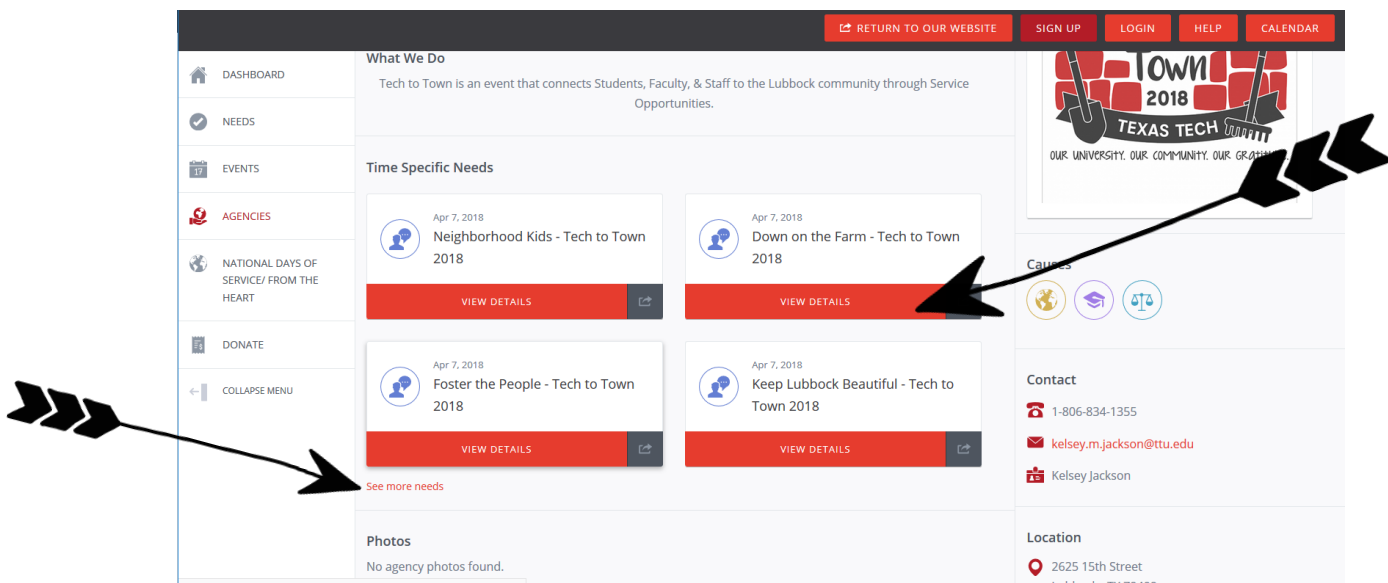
RETURN TO OUR WEBSITE SIGN UP LOGIN HELP CALENDAR

DASHBOARD

NEEDS

EVENTS

AGENCIES

NATIONAL DAYS OF SERVICE/ FROM THE HEART

DONATE

COLLAPSE MENU

What We Do

Tech to Town is an event that connects Students, Faculty, & Staff to the Lubbock community through Service Opportunities.

Time Specific Needs

Apr 7, 2018
Neighborhood Kids - Tech to Town 2018
VIEW DETAILS

Apr 7, 2018
Down on the Farm - Tech to Town 2018
VIEW DETAILS

Apr 7, 2018
Foster the People - Tech to Town 2018
VIEW DETAILS

Apr 7, 2018
Keep Lubbock Beautiful - Tech to Town 2018
VIEW DETAILS

See more needs

Photos

No agency photos found.

Town
2018
TEXAS TECH
OUR UNIVERSITY. OUR COMMUNITY. OUR GRA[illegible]

Causes

Contact

1-806-834-1355

kelsey.m.jackson@ttu.edu

Kelsey Jackson

Location

2625 15th Street

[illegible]